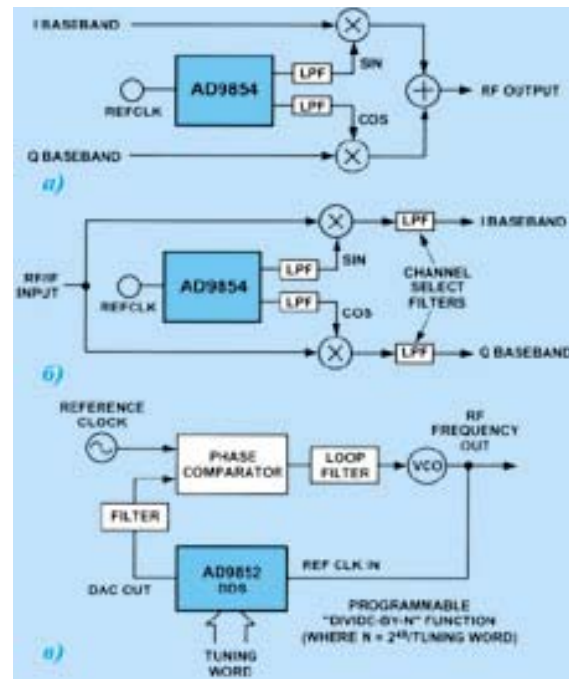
I BASEBAND

AD9854

REFCLK

LPF

LPF

SIN

COS

RF OUTPUT

Q BASEBAND

а)

LPF

I BASEBAND

RF/IF INPUT

REFCLK

AD9854

LPF

SIN

CHANNEL SELECT FILTERS

LPF

COS

LPF

Q BASEBAND

б)

REFERENCE CLOCK

PHASE COMPARATOR

LOOP FILTER

VCO

RF FREQUENCY OUT

FILTER

DAC OUT

AD9852 DDS

REF CLK IN

PROGRAMMABLE "DIVIDE-BY-N" FUNCTION (WHERE N = $2^{48}$/TUNING WORD)

в)

TUNING WORD